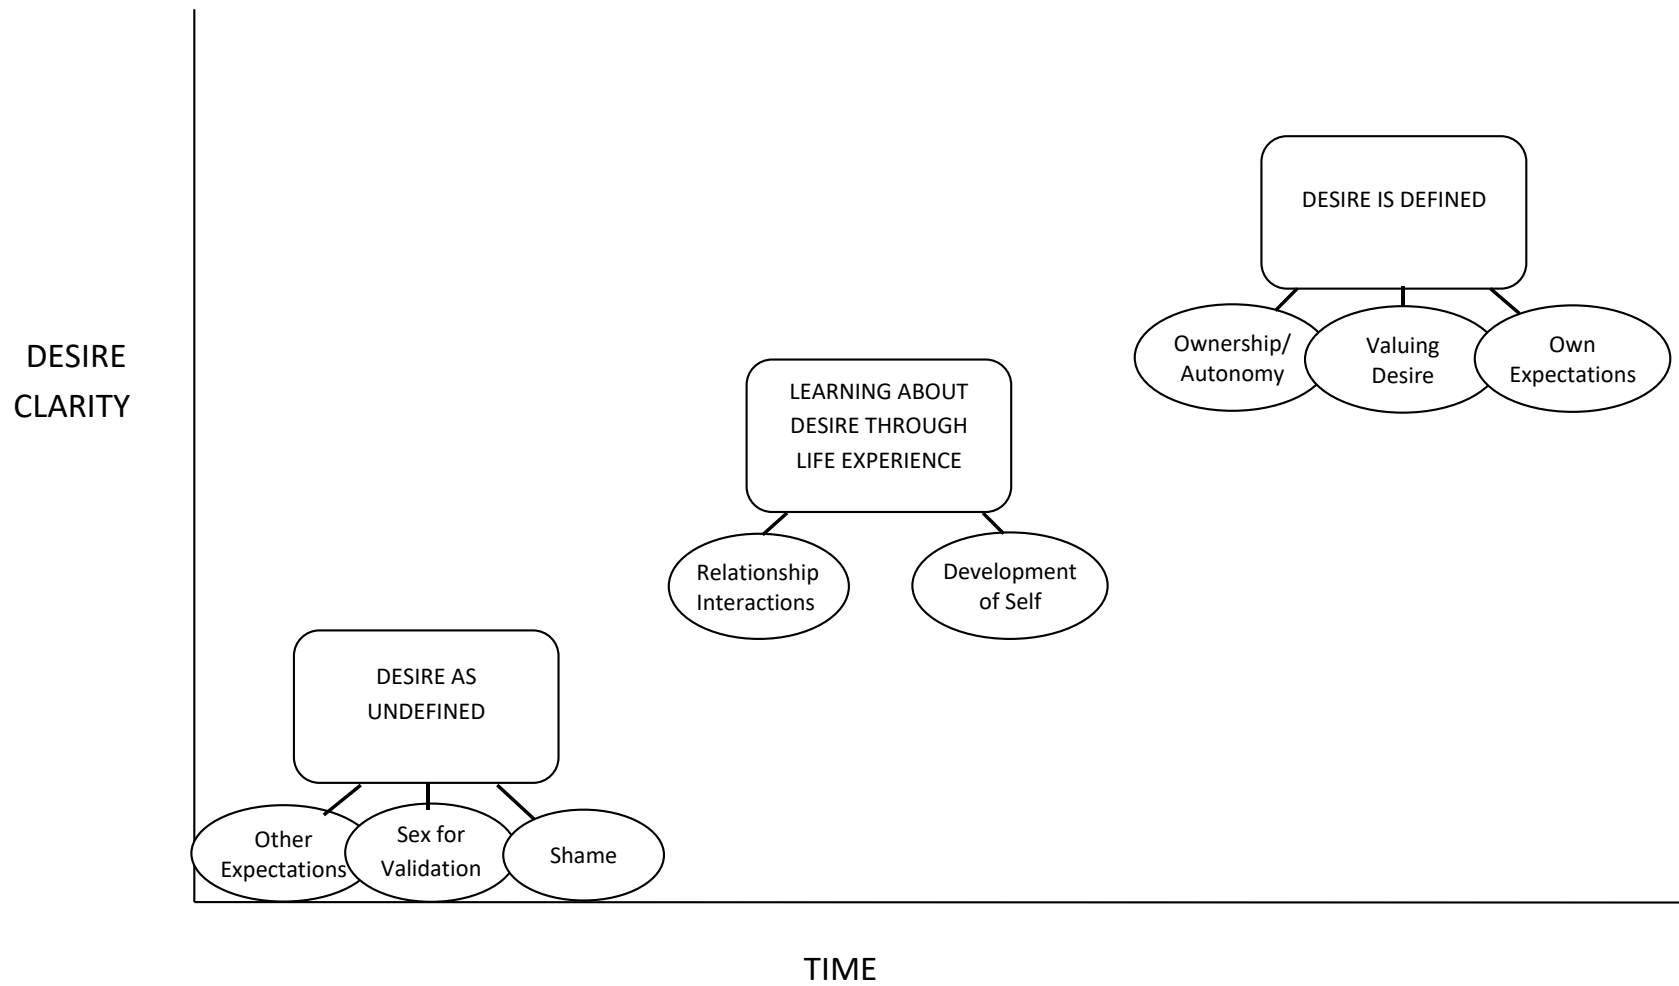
DESIRE CLARITY

DESIRE IS DEFINED

Ownership/ Autonomy

Valuing Desire

Own Expectations

LEARNING ABOUT DESIRE THROUGH LIFE EXPERIENCE

Relationship Interactions

Development of Self

DESIRE AS UNDEFINED

Other Expectations

Sex for Validation

Shame

TIME